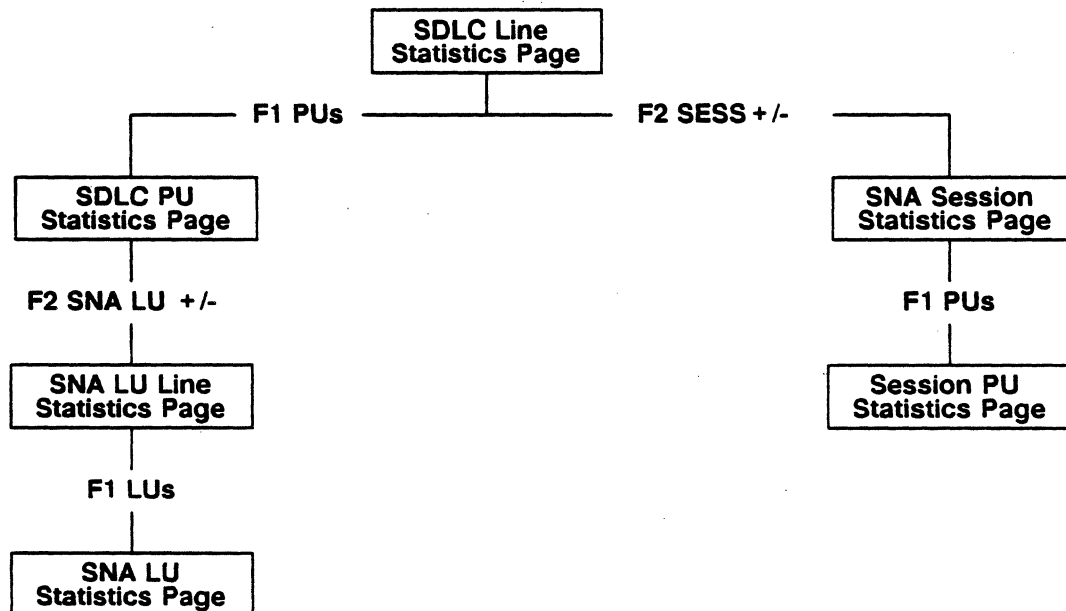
SDLC Line Statistics Page

F1 PUs

F2 SESS +/-

SDLC PU Statistics Page

F2 SNA LU +/-

SNA LU Line Statistics Page

F1 LUs

SNA LU Statistics Page

SNA Session Statistics Page

F1 PUs

Session PU Statistics Page